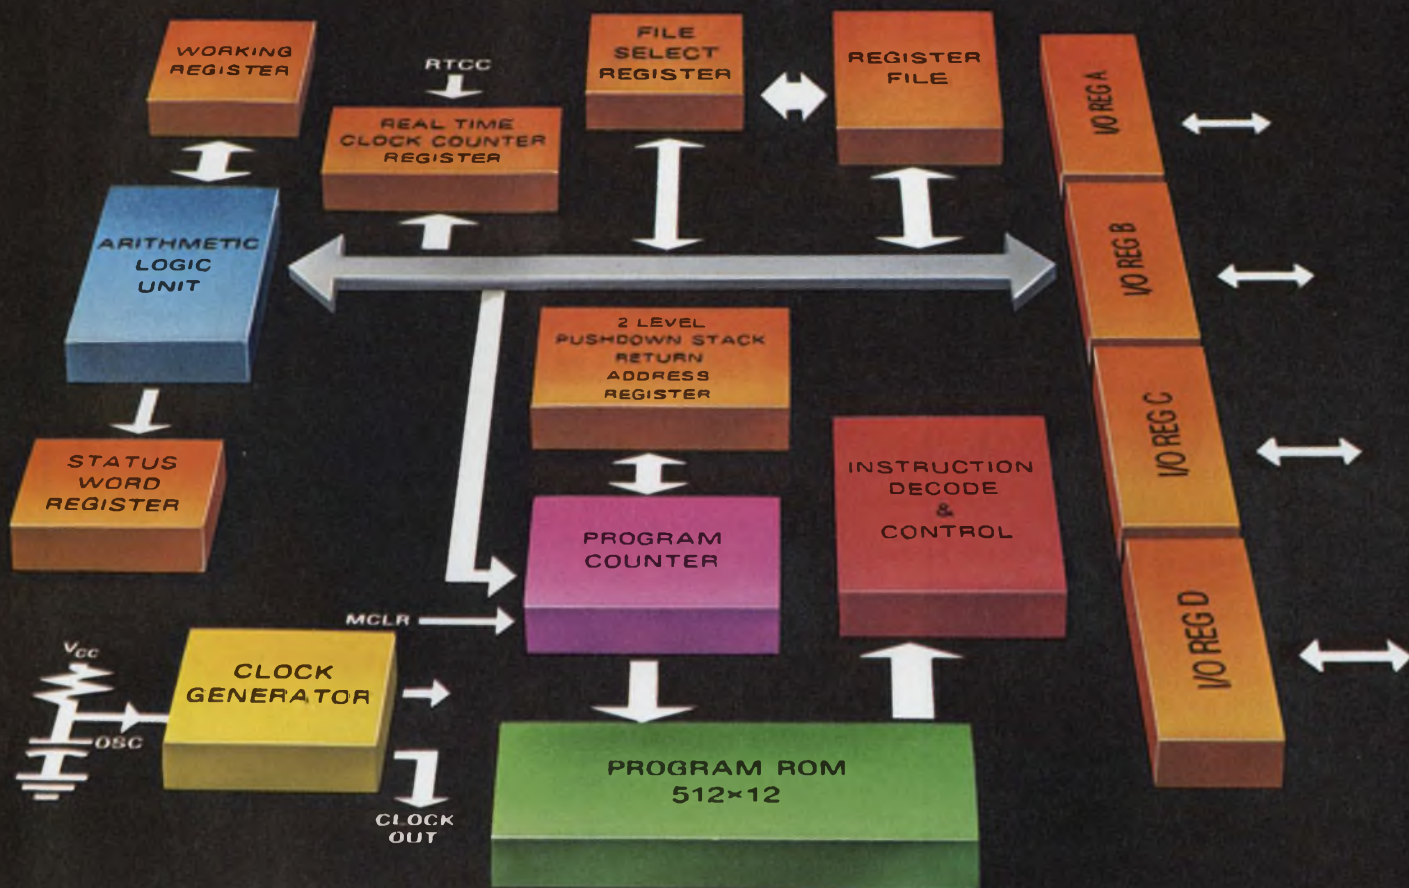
WORKING REGISTER

RTCC

REAL TIME CLOCK COUNTER REGISTER

FILE SELECT REGISTER

REGISTER FILE

I/O REG A

ARITHMETIC LOGIC UNIT

I/O REG B

2 LEVEL PUSHDOWN STACK RETURN ADDRESS REGISTER

STATUS WORD REGISTER

INSTRUCTION DECODE & CONTROL

I/O REG C

PROGRAM COUNTER

MCLR

I/O REG D

$V_{CC}$

CLOCK GENERATOR

OSC

PROGRAM ROM 512×12

CLOCK OUT